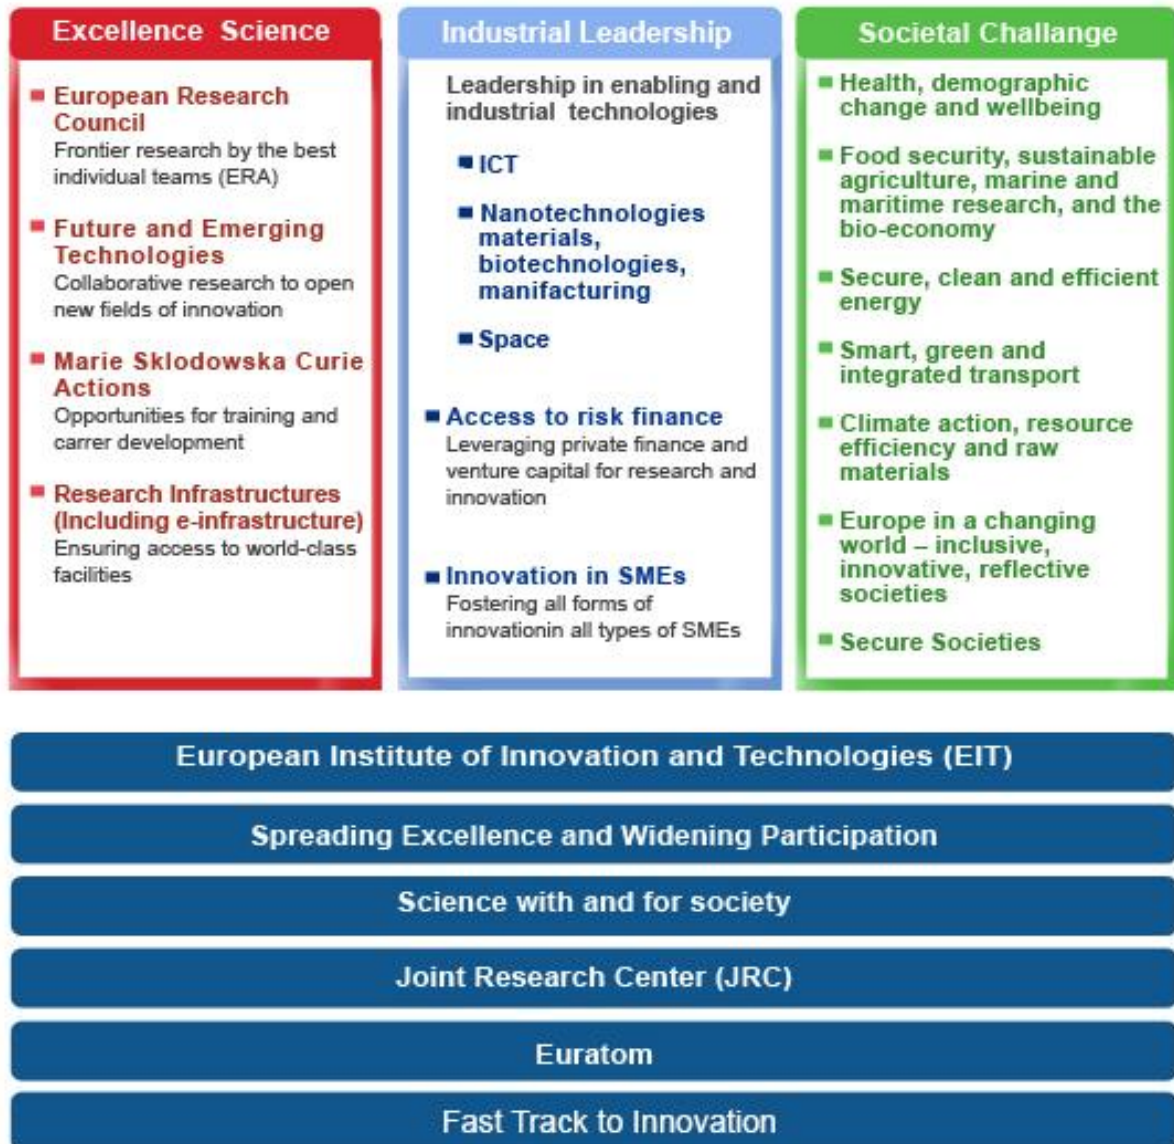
Excellence Science

European Research Council
Frontier research by the best individual teams (ERA)

Future and Emerging Technologies
Collaborative research to open new fields of innovation

Marie Sklodowska Curie Actions
Opportunities for training and carrer development

Research Infrastructures (Including e-infrastructure)
Ensuring access to world-class facilities

Industrial Leadership

Leadership in enabling and industrial technologies

ICT

Nanotechnologies materials, biotechnologies, manifacturing

Space

Access to risk finance
Leveraging private finance and venture capital for research and innovation

Innovation in SMEs
Fostering all forms of innovationin all types of SMEs

Societal Challange

Health, demographic change and wellbeing

Food security, sustainable agriculture, marine and maritime research, and the bio-economy

Secure, clean and efficient energy

Smart, green and integrated transport

Climate action, resource efficiency and raw materials

Europe in a changing world – inclusive, innovative, reflective societies

Secure Societies

European Institute of Innovation and Technologies (EIT)

Spreading Excellence and Widening Participation

Science with and for society

Joint Research Center (JRC)

Euratom

Fast Track to Innovation